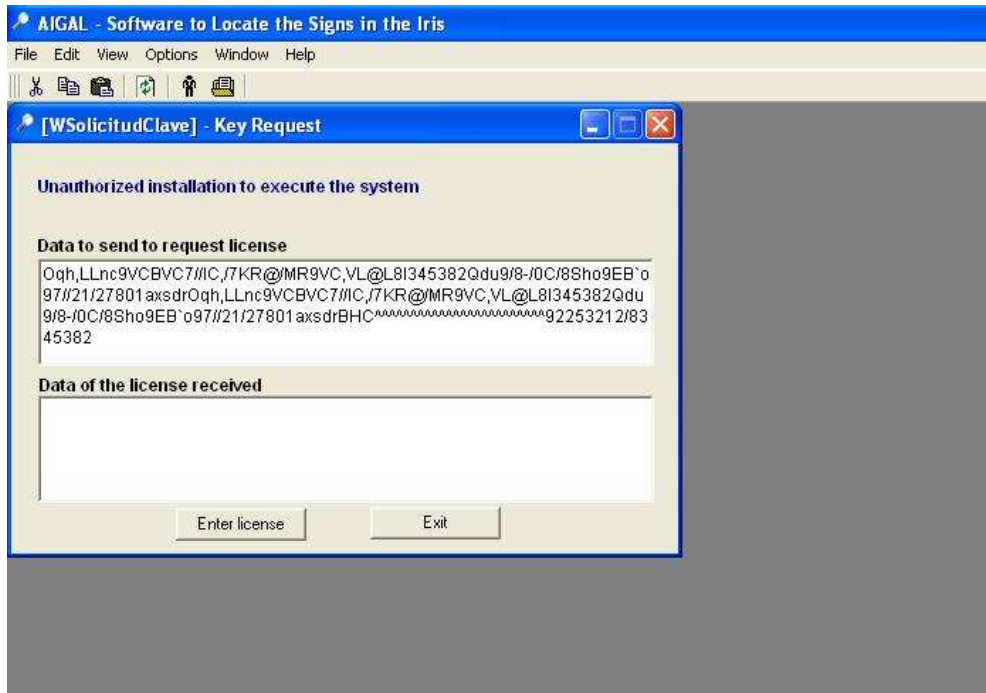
AIGAL - Software to Locate the Signs in the Iris

File Edit View Options Window Help

[WSolicitudClave] - Key Request

Unauthorized installation to execute the system

Data to send to request license

Oqh,LLnc9VCBVC7//IC,/7KR@/MR9VC,VL@L8I345382Qdu9/8-/0C/8Sho9EB`o97//21/27801axsdrOqh,LLnc9VCBVC7//IC,/7KR@/MR9VC,VL@L8I345382Qdu9/8-/0C/8Sho9EB`o97//21/27801axsdrBHC^^^^^^^^^^^^^^^^^^^^^^^^^92253212/8345382

Data of the license received

Enter license

Exit